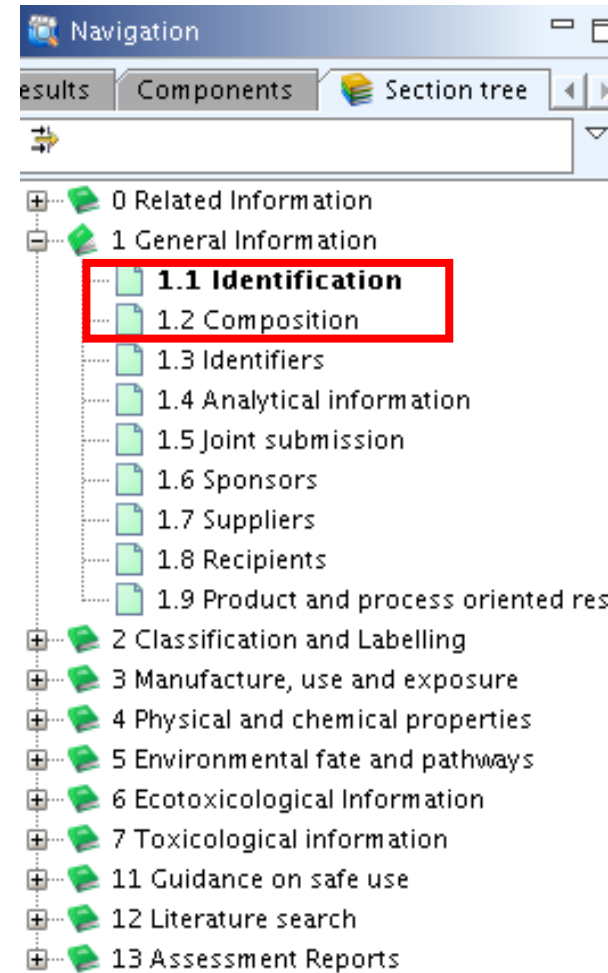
Navigation

esults | Components | Section tree

0 Related Information
1 General Information
1.1 Identification
1.2 Composition
1.3 Identifiers
1.4 Analytical information
1.5 Joint submission
1.6 Sponsors
1.7 Suppliers
1.8 Recipients
1.9 Product and process oriented res
2 Classification and Labelling
3 Manufacture, use and exposure
4 Physical and chemical properties
5 Environmental fate and pathways
6 Ecotoxicological Information
7 Toxicological information
11 Guidance on safe use
12 Literature search
13 Assessment Reports